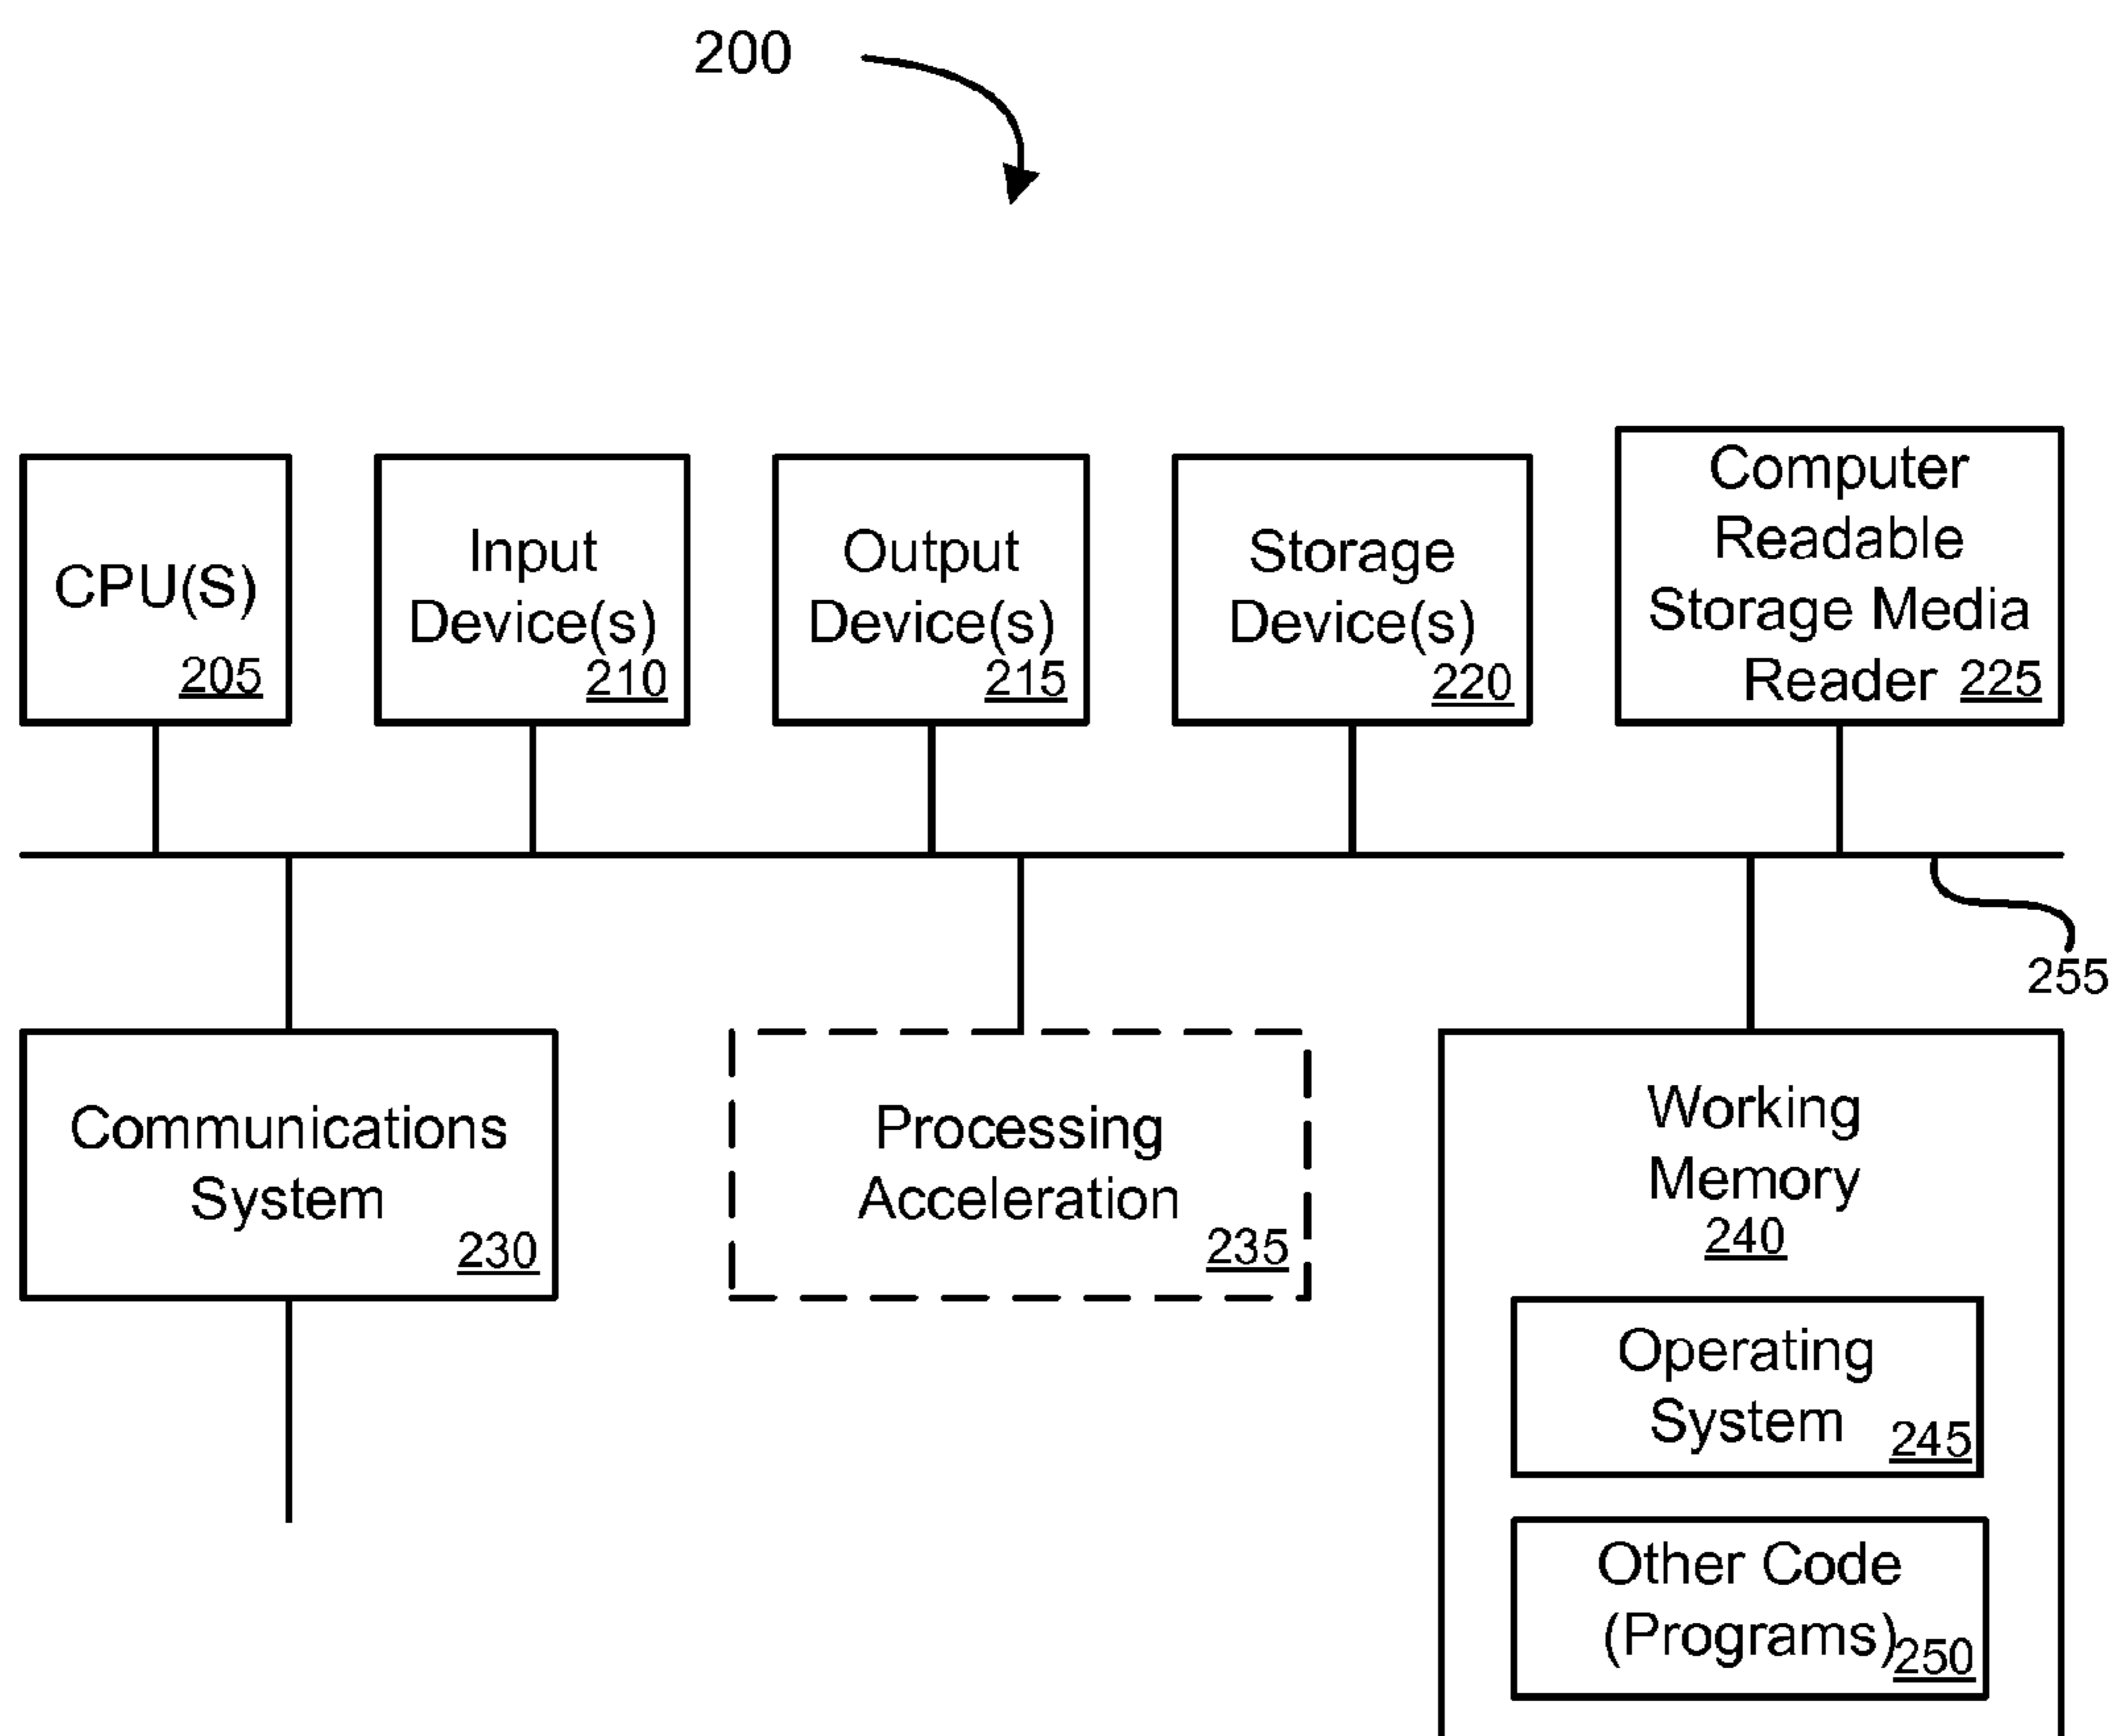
200

CPU(S) 205

Input Device(s) 210

Output Device(s) 215

Storage Device(s) 220

Computer Readable Storage Media Reader 225

255

Communications System 230

Processing Acceleration 235

Working Memory 240

Operating System 245

Other Code (Programs) 250